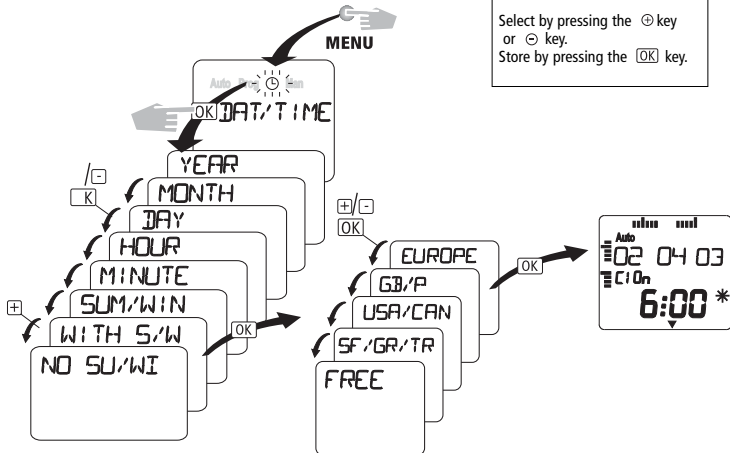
Select by pressing the ⊕ key or ⊖ key.
Store by pressing the OK key.

MENU

Auto Prog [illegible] Man
OK DAT/TIME

/⊟
K
YEAR
MONTH
DAY
HOUR
MINUTE
SUM/WIN
⊞
WITH S/W
NO SU/WI
OK

⊞/⊟
OK
EUROPE
GB/P
USA/CAN
SF/GR/TR
FREE
OK

Auto
02 04 03
C10n
6:00 *